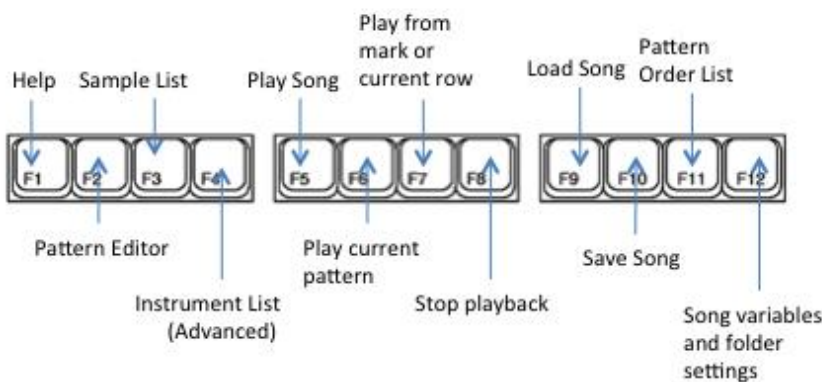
Play from mark or current row

Pattern Order List

Help

Sample List

Play Song

Load Song

F1

F2

F3

F4

F5

F6

F7

F8

F9

F10

F11

F12

Pattern Editor

Play current pattern

Save Song

Instrument List (Advanced)

Stop playback

Song variables and folder settings